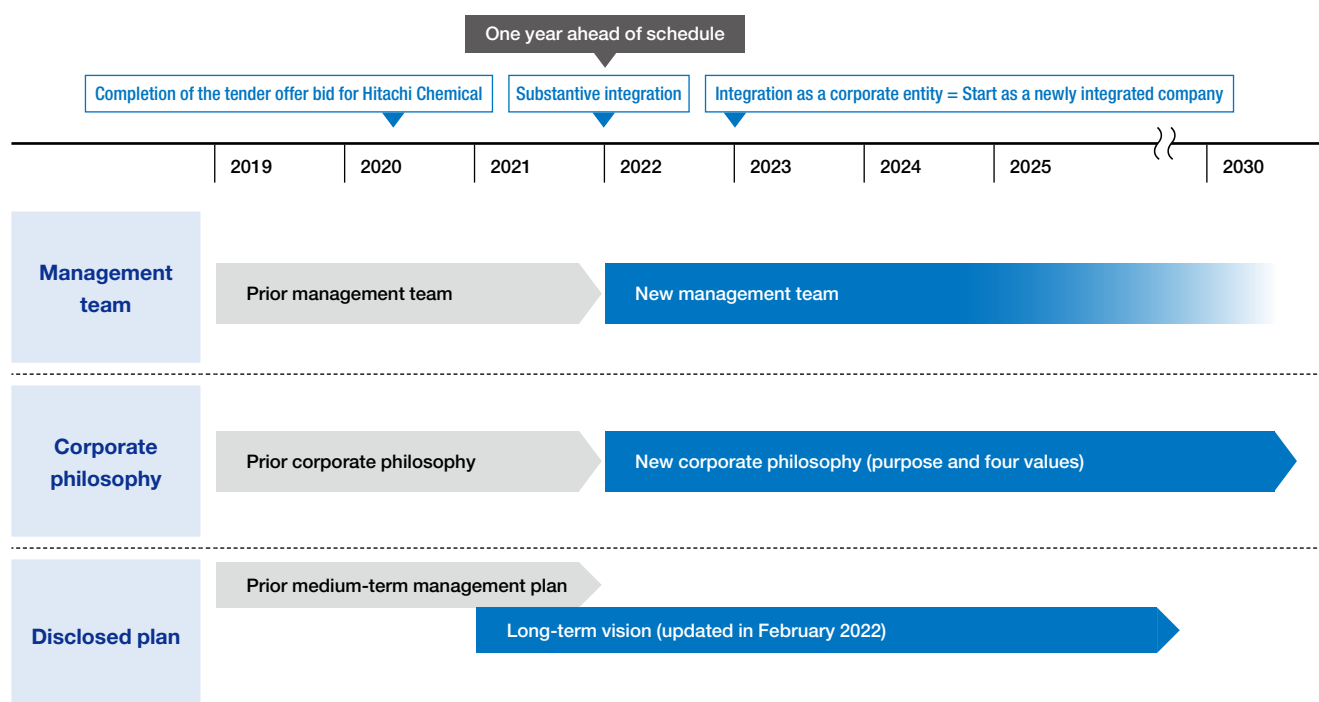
One year ahead of schedule

Completion of the tender offer bid for Hitachi Chemical

Substantive integration

Integration as a corporate entity = Start as a newly integrated company

2019 2020 2021 2022 2023 2024 2025 2030

Management team

Prior management team

New management team

Corporate philosophy

Prior corporate philosophy

New corporate philosophy (purpose and four values)

Disclosed plan

Prior medium-term management plan

Long-term vision (updated in February 2022)